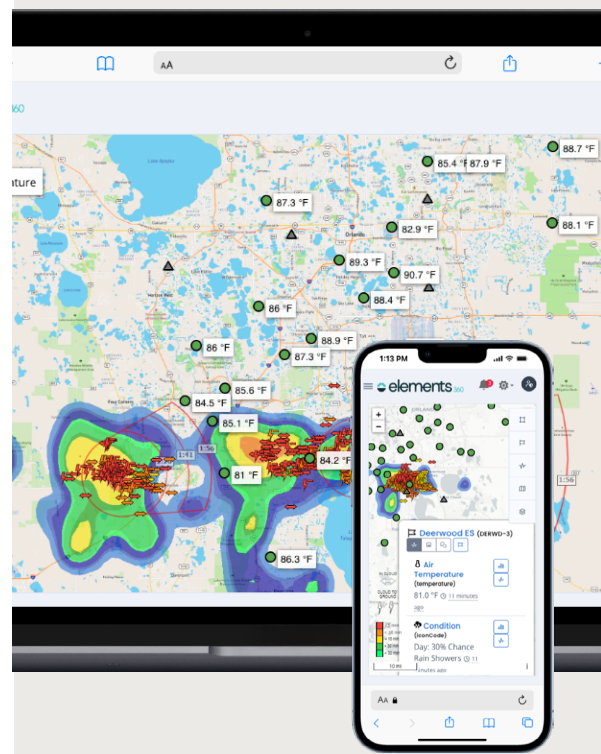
AA

360

ature

Lake Brooks

85.4 °F

87.9 °F

88.7 °F

87.3 °F

82.9 °F

88.1 °F

Orlando

89.3 °F

90.7 °F

88.4 °F

86 °F

88.9 °F

86 °F

87.3 °F

85.6 °F

84.5 °F

85.1 °F

1:41

1:56

84.2 °F

81 °F

86.3 °F

1:56

1:13 PM

elements 360

Deerwood ES (DERWD-3)

Air Temperature (temperature)

81.0 °F 11 minutes ago

Condition (iconCode)

Day: 30% Chance Rain Showers 11 minutes ago

AA